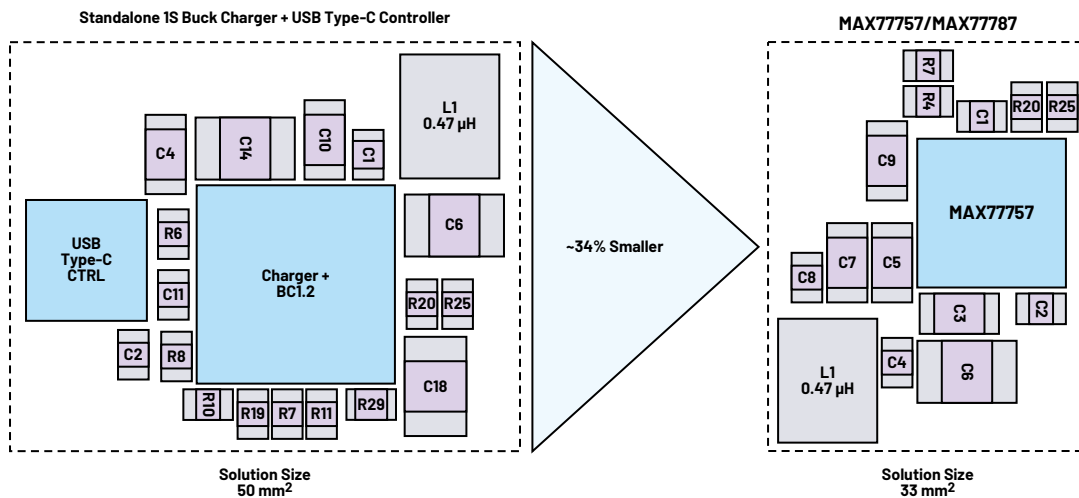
Standalone 1S Buck Charger + USB Type-C Controller

C4
C14
C10
C1
L1
0.47 µH
USB
Type-C
CTRL
R6
Charger +
BC1.2
C6
C11
R20
R25
C2
R8
C18
R10
R19
R7
R11
R29

Solution Size
50 mm$^2$

~34% Smaller

MAX77757/MAX77787

R7
R4
C1
R20
R25
C9
MAX77757
C8
C7
C5
C3
C2
L1
0.47 µH
C4
C6

Solution Size
33 mm$^2$